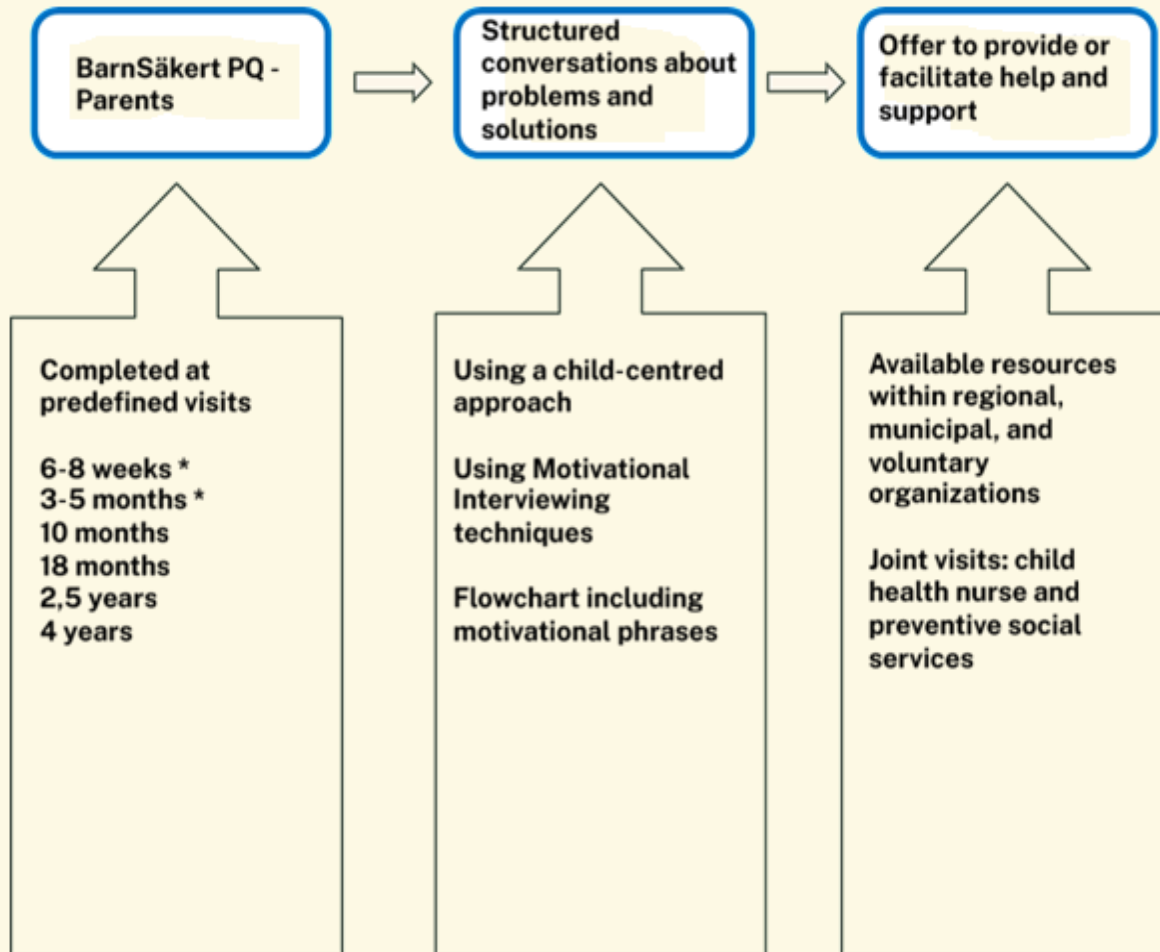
BarnSäkert PQ - Parents

Structured conversations about problems and solutions

Offer to provide or facilitate help and support

Completed at predefined visits

6-8 weeks *
3-5 months *
10 months
18 months
2,5 years
4 years

Using a child-centred approach

Using Motivational Interviewing techniques

Flowchart including motivational phrases

Available resources within regional, municipal, and voluntary organizations

Joint visits: child health nurse and preventive social services